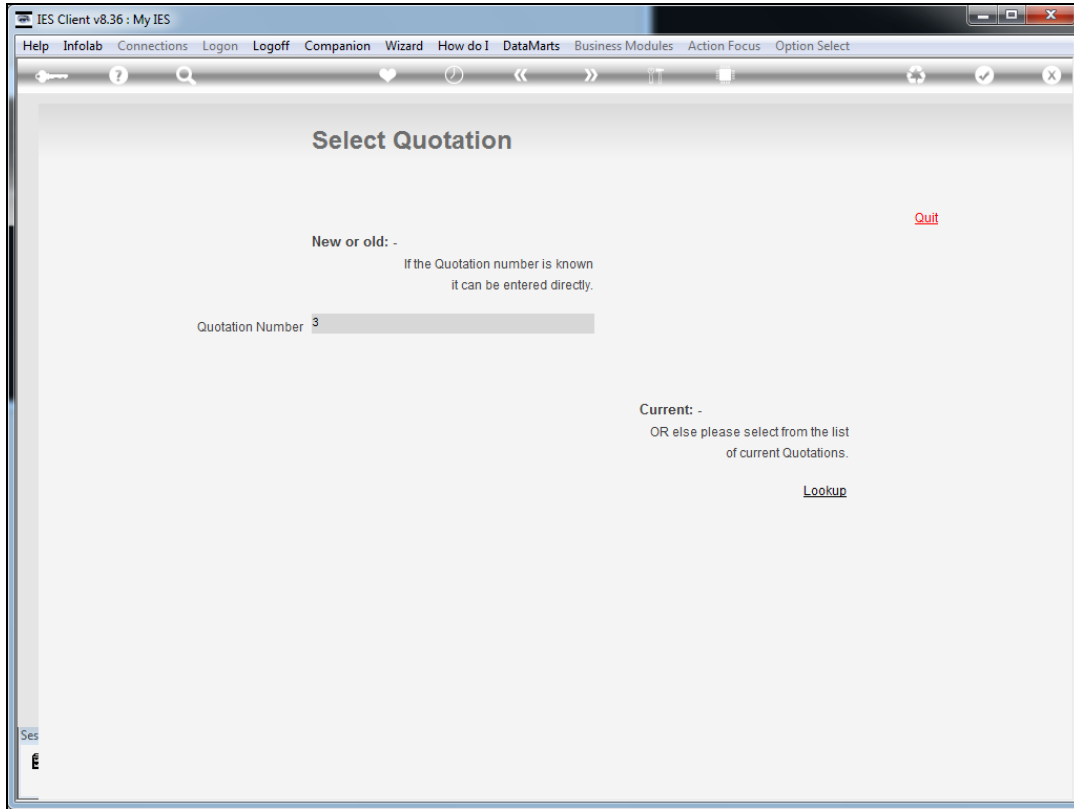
IES Client v8.36 : My IES

Help Infolab Connections Logon Logoff Companion Wizard How do I DataMarts Business Modules Action Focus Option Select

Select Quotation

Quit

New or old: -

If the Quotation number is known it can be entered directly.

Quotation Number 3

Current: -

OR else please select from the list of current Quotations.

Lookup

Ses